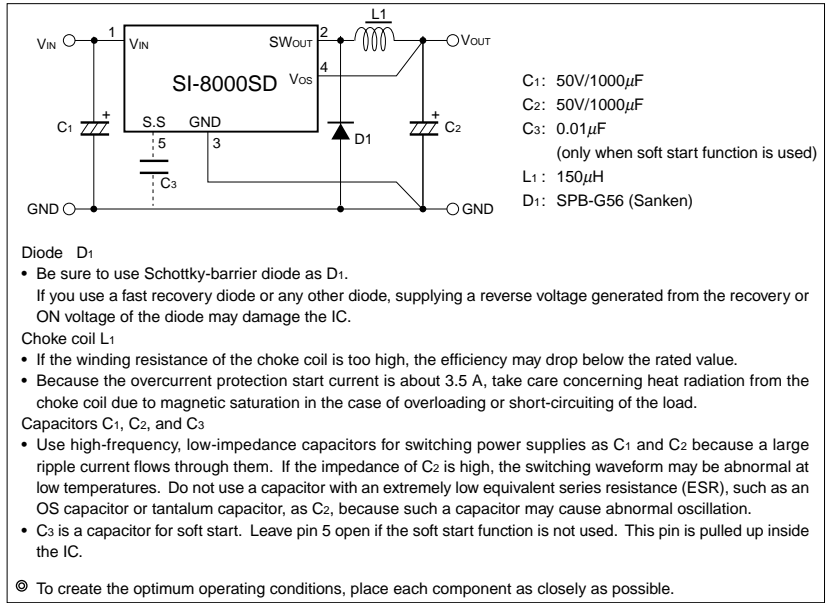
$V_{IN}$ 1 $V_{IN}$ $SW_{OUT}$ 2 L1 $V_{OUT}$
SI-8000SD $V_{OS}$ 4
+ $C_1$ S.S GND D1 + $C_2$
5 3
$C_3$
GND GND

$C_1$: 50V/1000$\mu$F
$C_2$: 50V/1000$\mu$F
$C_3$: 0.01$\mu$F
(only when soft start function is used)
$L_1$: 150$\mu$H
$D_1$: SPB-G56 (Sanken)

Diode $D_1$
• Be sure to use Schottky-barrier diode as $D_1$.
If you use a fast recovery diode or any other diode, supplying a reverse voltage generated from the recovery or ON voltage of the diode may damage the IC.
Choke coil $L_1$
• If the winding resistance of the choke coil is too high, the efficiency may drop below the rated value.
• Because the overcurrent protection start current is about 3.5 A, take care concerning heat radiation from the choke coil due to magnetic saturation in the case of overloading or short-circuiting of the load.
Capacitors $C_1$, $C_2$, and $C_3$
• Use high-frequency, low-impedance capacitors for switching power supplies as $C_1$ and $C_2$ because a large ripple current flows through them. If the impedance of $C_2$ is high, the switching waveform may be abnormal at low temperatures. Do not use a capacitor with an extremely low equivalent series resistance (ESR), such as an OS capacitor or tantalum capacitor, as $C_2$, because such a capacitor may cause abnormal oscillation.
• $C_3$ is a capacitor for soft start. Leave pin 5 open if the soft start function is not used. This pin is pulled up inside the IC.

◎ To create the optimum operating conditions, place each component as closely as possible.